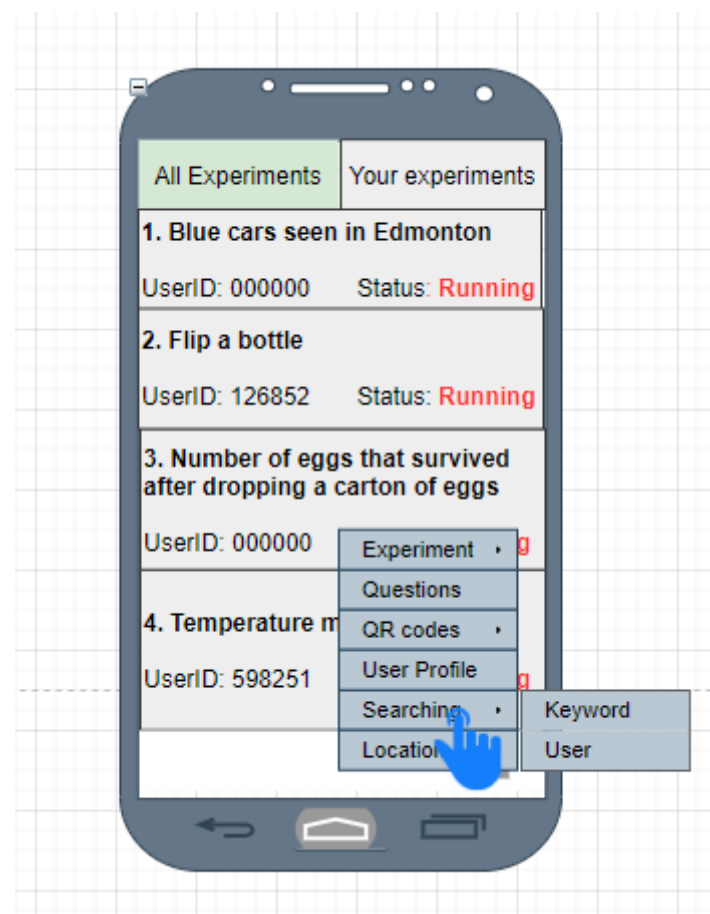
All Experiments
Your experiments

1. Blue cars seen in Edmonton
UserID: 000000 Status: Running

2. Flip a bottle
UserID: 126852 Status: Running

3. Number of eggs that survived after dropping a carton of eggs
UserID: 000000 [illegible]g

4. Temperature m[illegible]
UserID: 598251 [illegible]g

Experiment
Questions
QR codes
User Profile
Searching
Location
Keyword
User